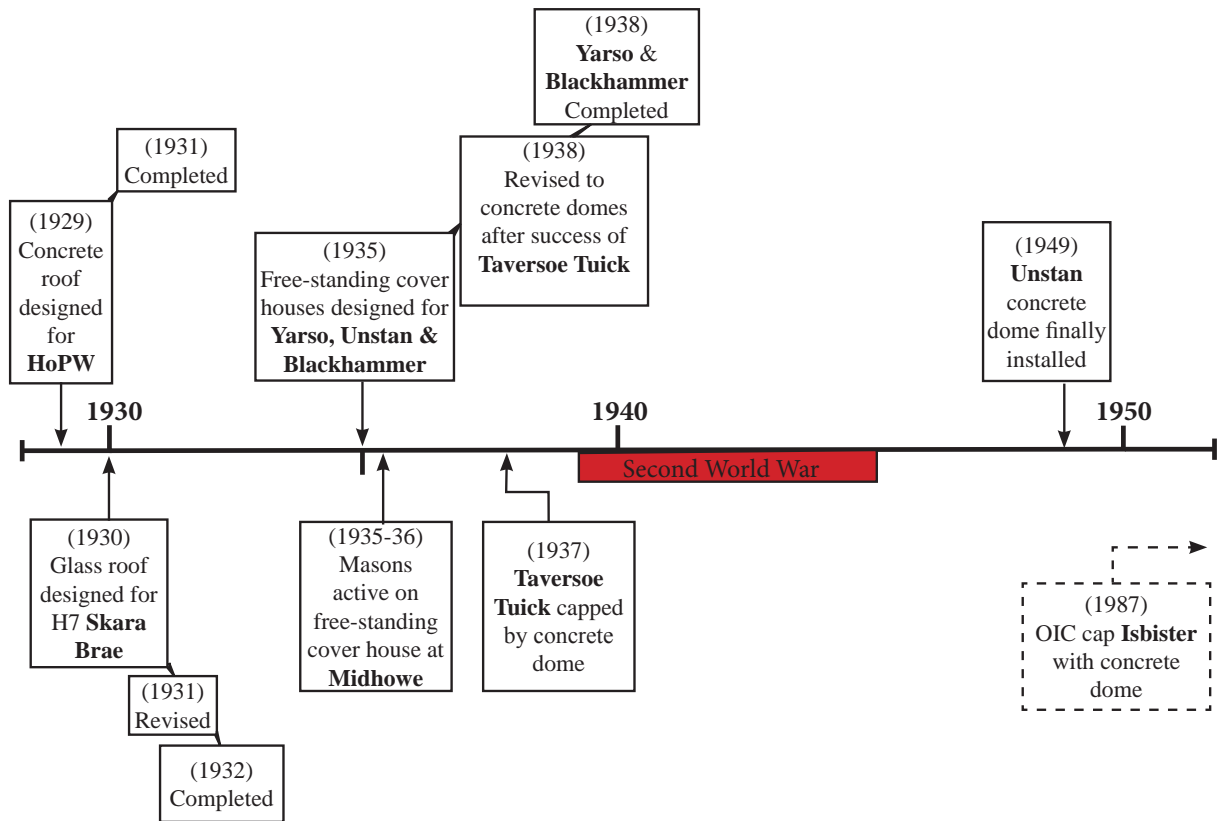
(1938)
Yarso & Blackhammer Completed

(1931)
Completed

(1938)
Revised to concrete domes after success of Taversoe Tuick

(1929)
Concrete roof designed for HoPW

(1935)
Free-standing cover houses designed for Yarso, Unstan & Blackhammer

(1949)
Unstan concrete dome finally installed

1930

1940

1950

Second World War

(1930)
Glass roof designed for H7 Skara Brae

(1931)
Revised

(1932)
Completed

(1935-36)
Masons active on free-standing cover house at Midhowe

(1937)
Taversoe Tuick capped by concrete dome

(1987)
OIC cap Isbister with concrete dome